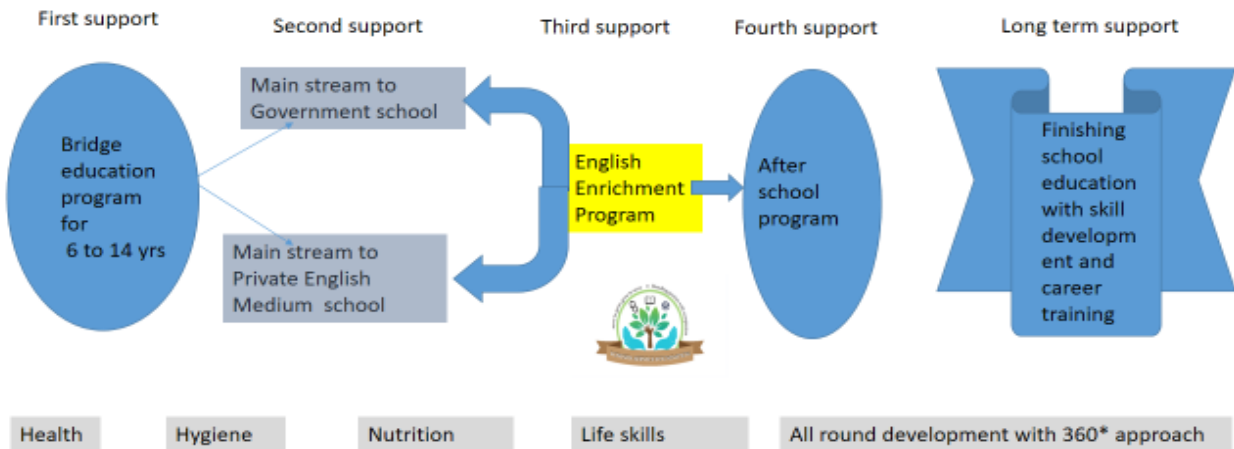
First support

Second support

Third support

Fourth support

Long term support

Bridge education program for 6 to 14 yrs

Main stream to Government school

Main stream to Private English Medium school

English Enrichment Program

After school program

Finishing school education with skill developm ent and career training

Health

Hygiene

Nutrition

Life skills

All round development with 360* approach